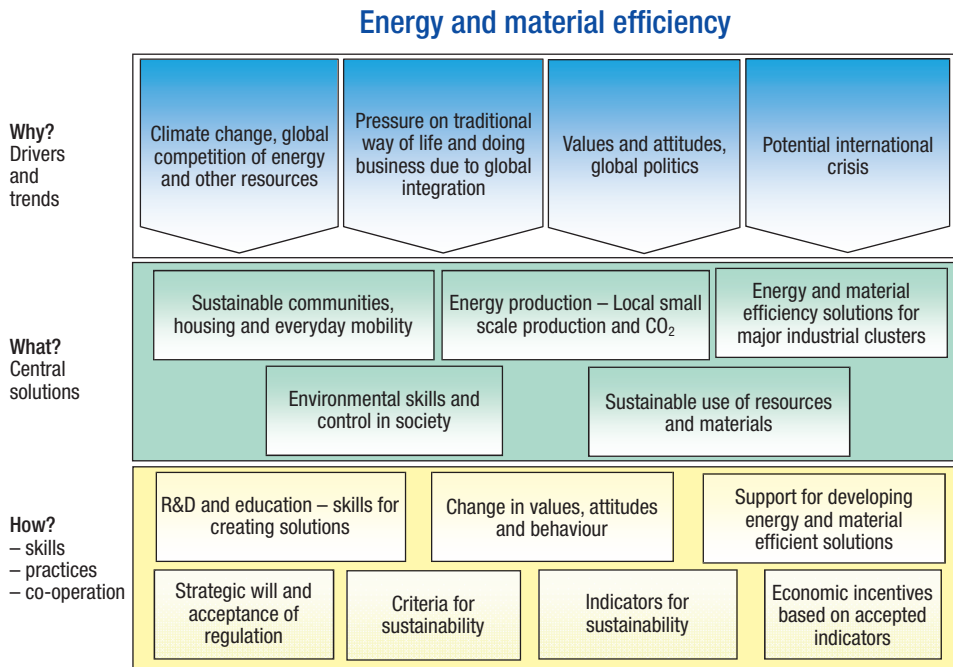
Energy and material efficiency

Why?
Drivers and trends

Climate change, global competition of energy and other resources

Pressure on traditional way of life and doing business due to global integration

Values and attitudes, global politics

Potential international crisis

What?
Central solutions

Sustainable communities, housing and everyday mobility

Energy production – Local small scale production and $CO_2$

Energy and material efficiency solutions for major industrial clusters

Environmental skills and control in society

Sustainable use of resources and materials

How?
– skills
– practices
– co-operation

R&D and education – skills for creating solutions

Change in values, attitudes and behaviour

Support for developing energy and material efficient solutions

Strategic will and acceptance of regulation

Criteria for sustainability

Indicators for sustainability

Economic incentives based on accepted indicators